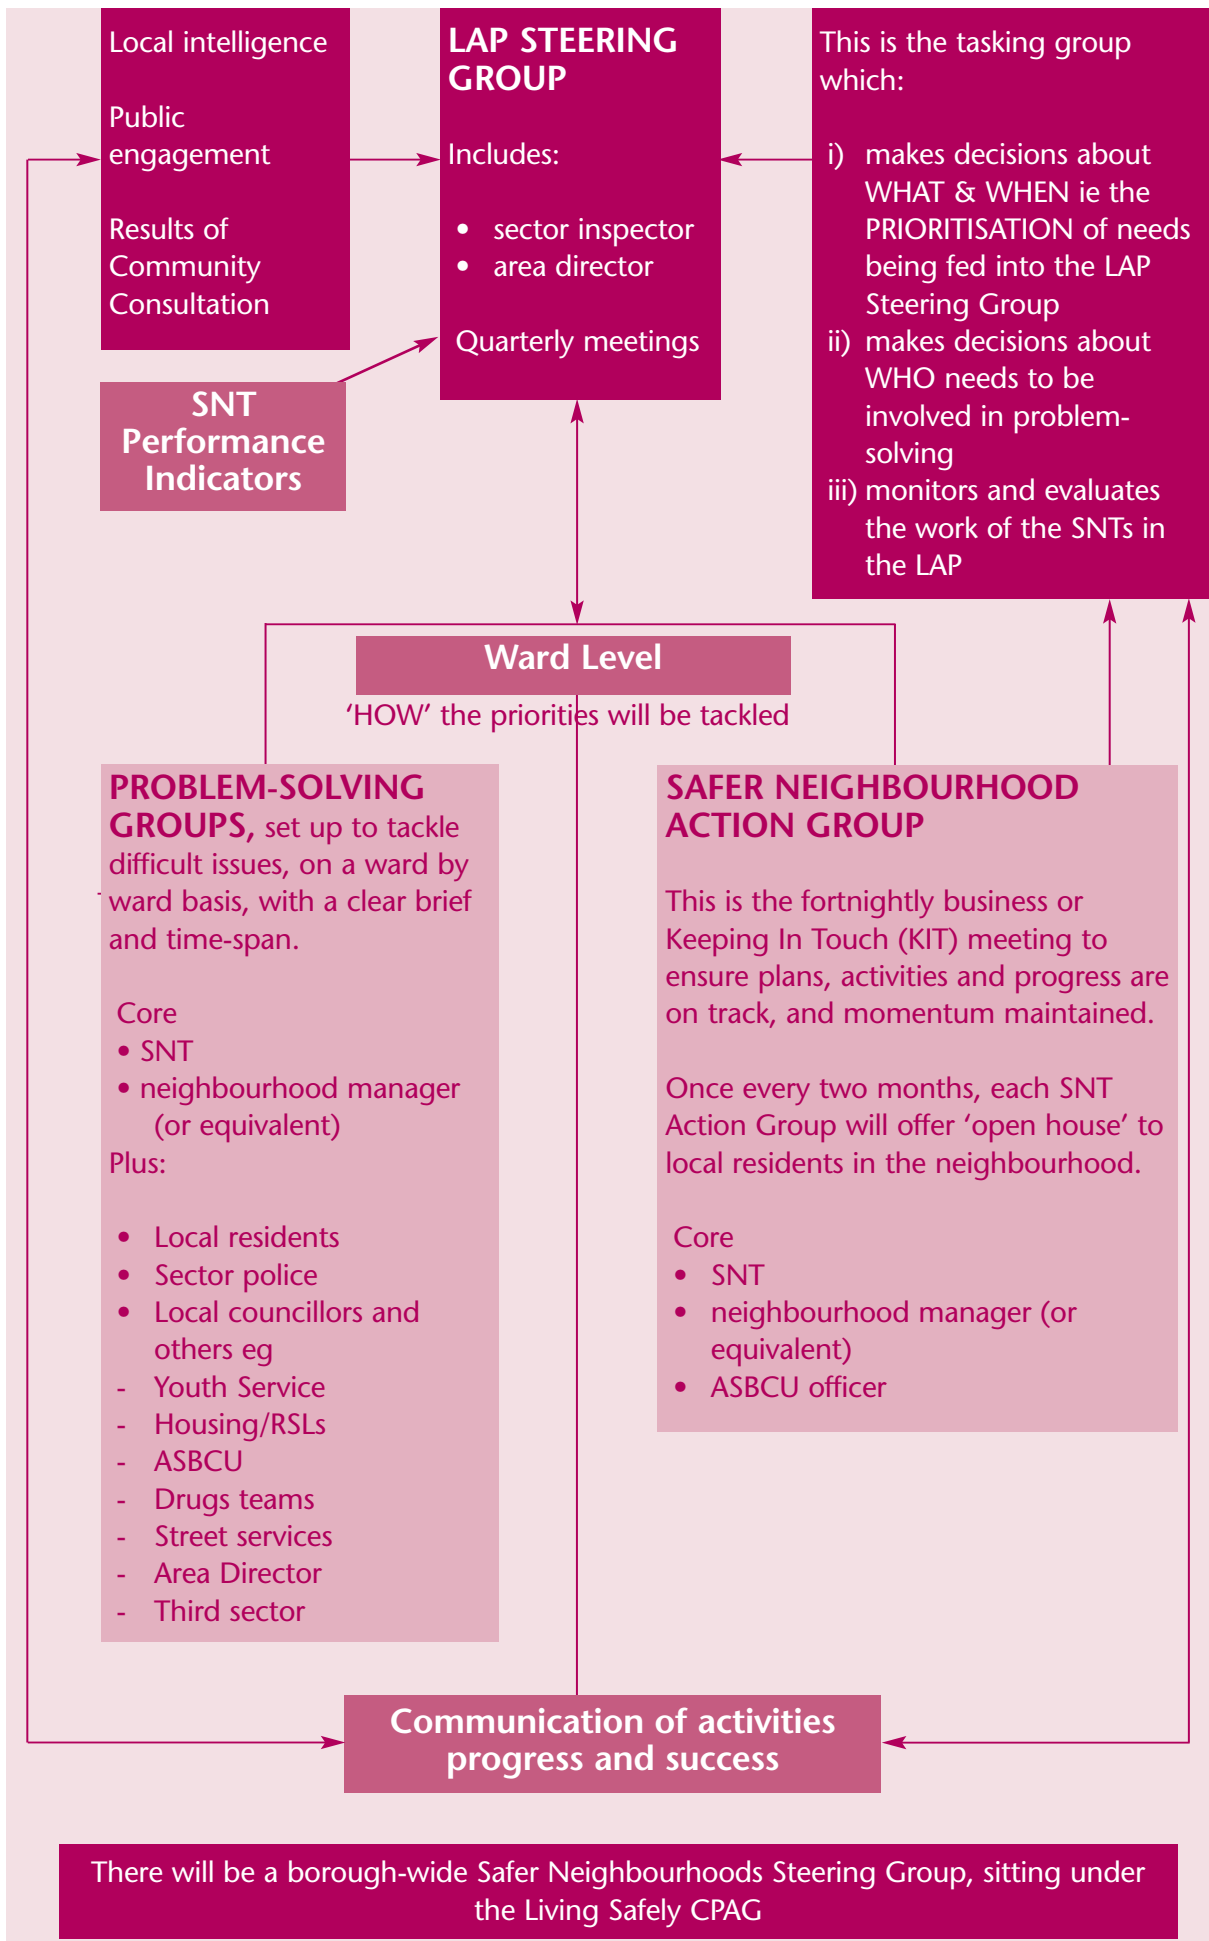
Local intelligence

Public engagement

Results of Community Consultation

LAP STEERING GROUP

Includes:

- sector inspector
- area director

Quarterly meetings

This is the tasking group which:

i) makes decisions about WHAT & WHEN ie the PRIORITISATION of needs being fed into the LAP Steering Group
ii) makes decisions about WHO needs to be involved in problem-solving
iii) monitors and evaluates the work of the SNTs in the LAP

SNT Performance Indicators

Ward Level

'HOW' the priorities will be tackled

PROBLEM-SOLVING GROUPS, set up to tackle difficult issues, on a ward by ward basis, with a clear brief and time-span.

Core
• SNT
• neighbourhood manager (or equivalent)
Plus:

- Local residents
- Sector police
- Local councillors and others eg
- Youth Service
- Housing/RSLs
- ASBCU
- Drugs teams
- Street services
- Area Director
- Third sector

SAFER NEIGHBOURHOOD ACTION GROUP

This is the fortnightly business or Keeping In Touch (KIT) meeting to ensure plans, activities and progress are on track, and momentum maintained.

Once every two months, each SNT Action Group will offer 'open house' to local residents in the neighbourhood.

Core
- SNT
- neighbourhood manager (or equivalent)
- ASBCU officer

Communication of activities progress and success

There will be a borough-wide Safer Neighbourhoods Steering Group, sitting under the Living Safely CPAG